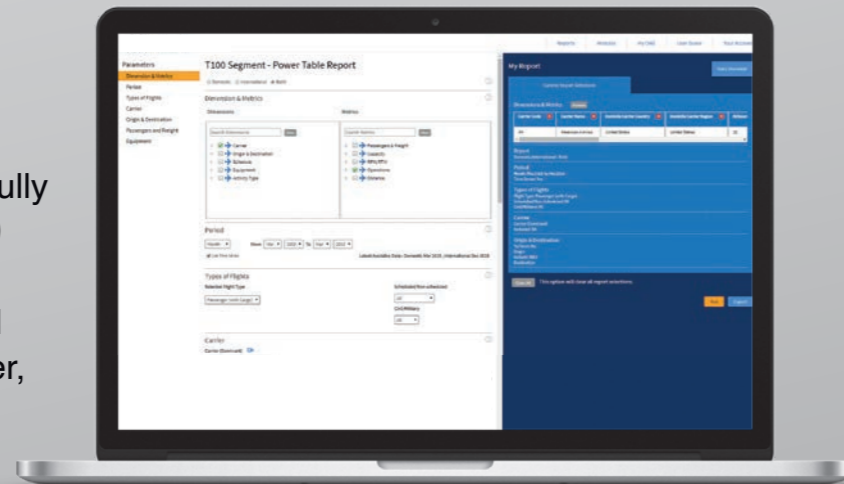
ully

er,

Parameters
Dimension & Metrics
Period
Types of Flights
Carrier
Origin & Destination
Passengers and Freight
Equipment

T100 Segment - Power Table Report

Dimension & Metrics

Dimensions

Metrics

Carrier
Origin & Destination
Schedule
Equipment
Activity Type

Passengers & Freight
Capacity
Efficiency
Operations
Distance

Period

Types of Flights

Carrier

My Report

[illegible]